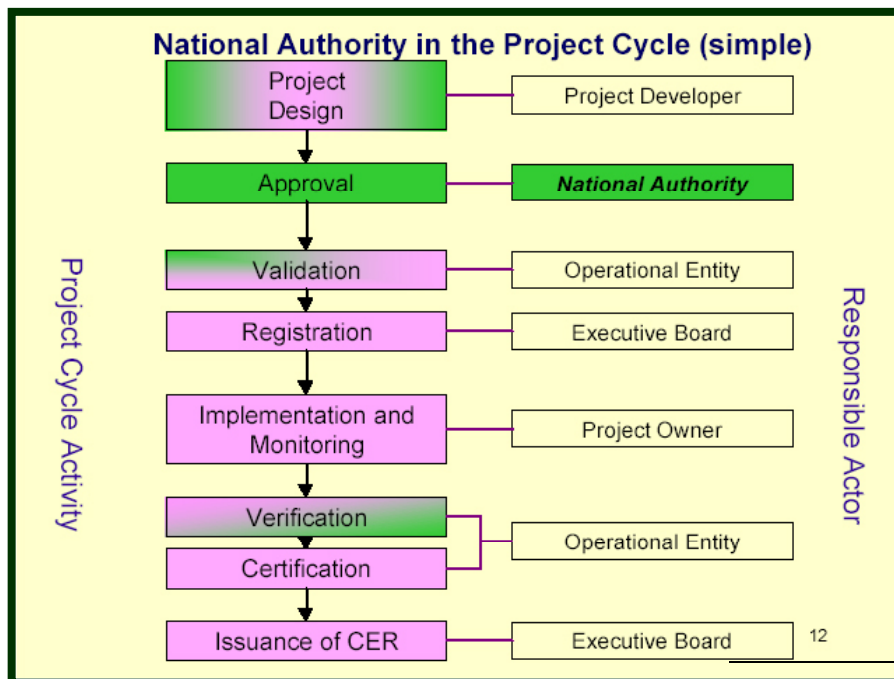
National Authority in the Project Cycle (simple)

Project Cycle Activity

Project Design

Project Developer

Approval

National Authority

Validation

Operational Entity

Registration

Executive Board

Implementation and Monitoring

Project Owner

Verification

Certification

Operational Entity

Issuance of CER

Executive Board

Responsible Actor

12